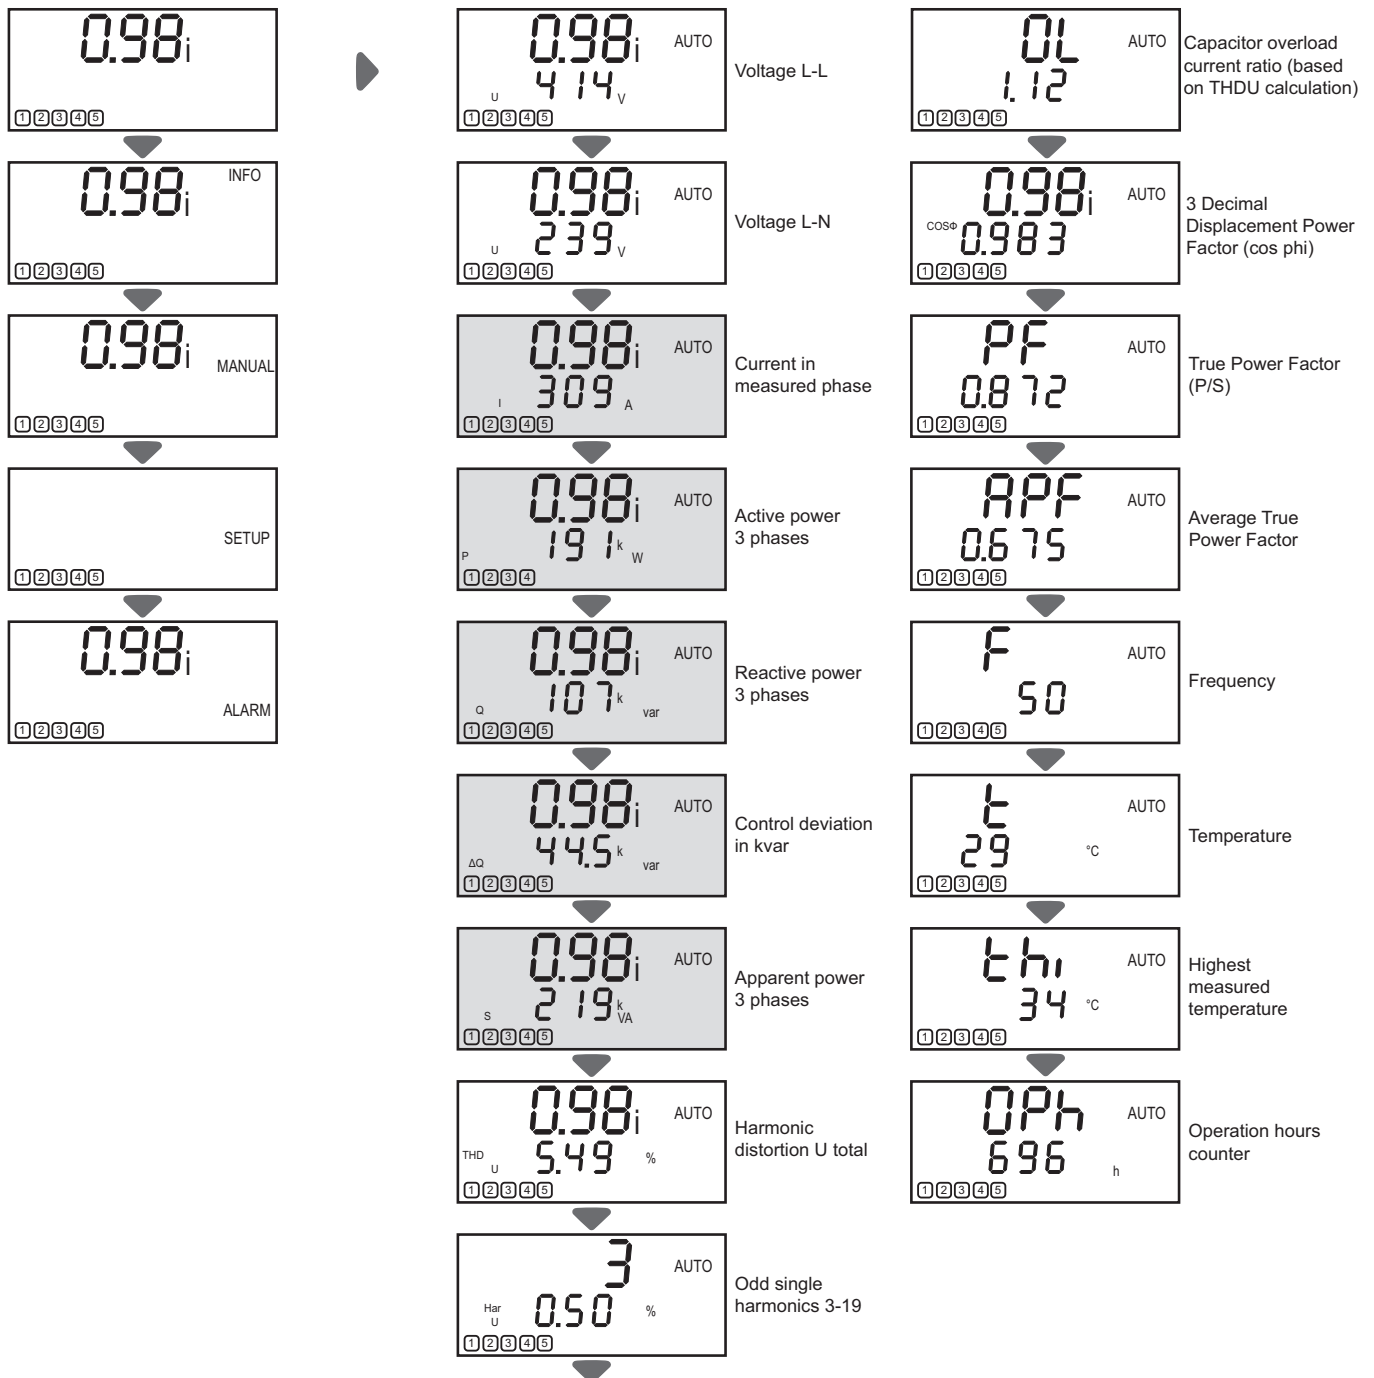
0.98i
12345

0.98i INFO
12345

0.98i MANUAL
12345

SETUP
12345

0.98i
ALARM
12345

0.98i AUTO
U 414 V
12345
Voltage L-L

0.98i AUTO
U 239 V
12345
Voltage L-N

0.98i AUTO
I 309 A
12345
Current in measured phase

0.98i AUTO
P 191 k W
1234
Active power 3 phases

0.98i AUTO
Q 107 k var
12345
Reactive power 3 phases

0.98i AUTO
ΔQ 44.5 k var
12345
Control deviation in kvar

0.98i AUTO
S 219 k VA
12345
Apparent power 3 phases

0.98i AUTO
THD U 5.49 %
12345
Harmonic distortion U total

3 AUTO
Har U 0.50 %
12345
Odd single harmonics 3-19

OL AUTO
1.12
12345
Capacitor overload current ratio (based on THDU calculation)

0.98i AUTO
cosΦ 0.983
12345
3 Decimal Displacement Power Factor (cos phi)

PF AUTO
0.872
12345
True Power Factor (P/S)

APF AUTO
0.675
12345
Average True Power Factor

F AUTO
50
12345
Frequency

t AUTO
29 °C
12345
Temperature

thi AUTO
34 °C
12345
Highest measured temperature

OPh AUTO
696 h
12345
Operation hours counter